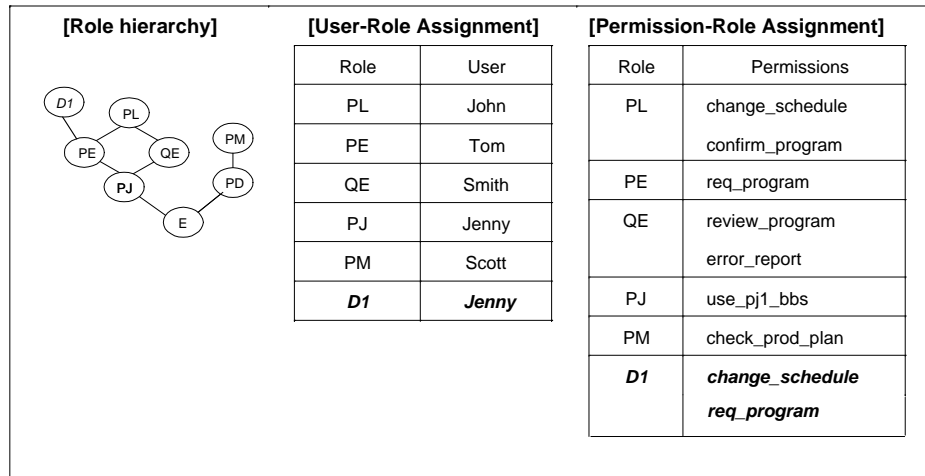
[Role hierarchy]

D1
PL
PM
PE
QE
PJ
PD
E

[User-Role Assignment]

| Role | User |
|---|---|
| PL | John |
| PE | Tom |
| QE | Smith |
| PJ | Jenny |
| PM | Scott |
| ***D1*** | ***Jenny*** |

[Permission-Role Assignment]

| Role | Permissions |
|---|---|
| PL | change_schedule<br>confirm_program |
| PE | req_program |
| QE | review_program<br>error_report |
| PJ | use_pj1_bbs |
| PM | check_prod_plan |
| ***D1*** | ***change_schedule***<br>***req_program*** |